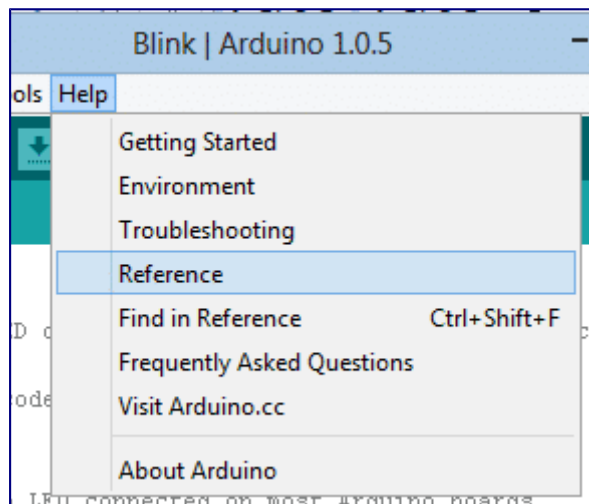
Blink | Arduino 1.0.5

ols Help

Getting Started
Environment
Troubleshooting
Reference
Find in Reference Ctrl+Shift+F
Frequently Asked Questions
Visit Arduino.cc
About Arduino

D c
ode
LED connected on most Arduino boards